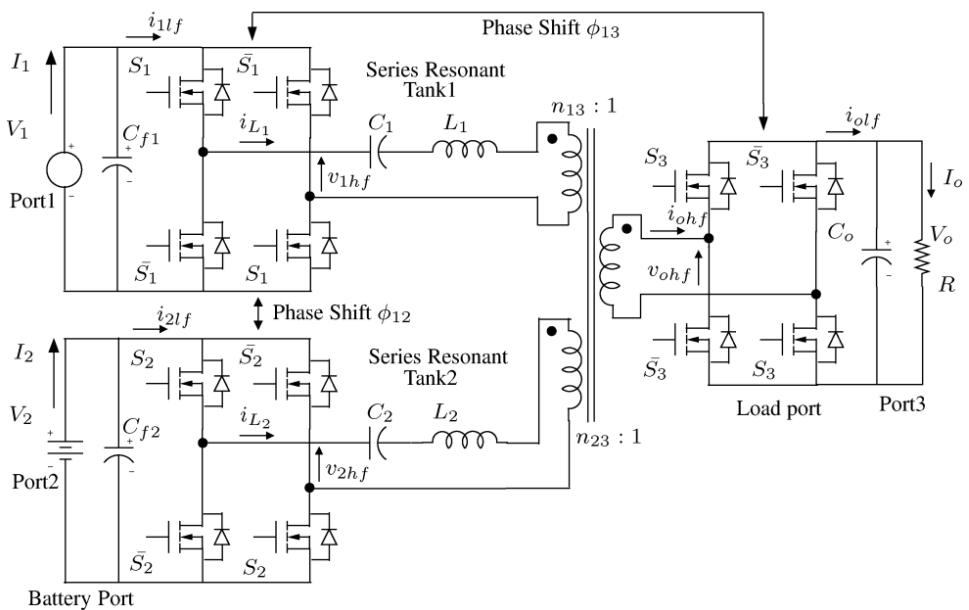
Phase Shift $\phi_{13}$

$i_{1lf}$

$I_1$

$V_1$

Port1

$C_{f1}$

$S_1$

$\bar{S_1}$

$\bar{S_1}$

$S_1$

Series Resonant Tank1

$i_{L_1}$

$v_{1hf}$

$C_1$

$L_1$

$n_{13} : 1$

Phase Shift $\phi_{12}$

$i_{2lf}$

$I_2$

$V_2$

Port2

$C_{f2}$

$S_2$

$\bar{S_2}$

$\bar{S_2}$

$S_2$

Series Resonant Tank2

$i_{L_2}$

$v_{2hf}$

$C_2$

$L_2$

$n_{23} : 1$

Battery Port

$i_{ohf}$

$v_{ohf}$

$S_3$

$\bar{S_3}$

$\bar{S_3}$

$S_3$

$i_{olf}$

$I_o$

$C_o$

$V_o$

$R$

Load port

Port3